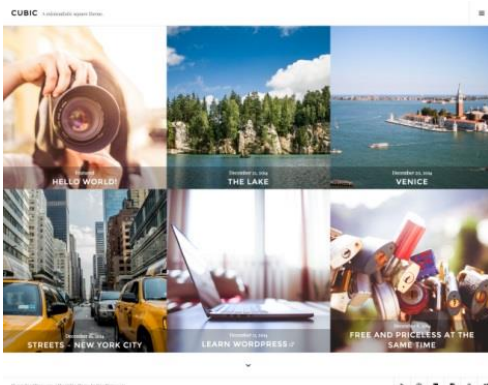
CUBIC A minimalist square theme.

Featured
HELLO WORLD!

December 12, 2014
THE LAKE

December 12, 2014
VENICE

December 12, 2014
STREETS – NEW YORK CITY

December 12, 2014
LEARN WORDPRESS

FREE AND PRICELESS AT THE SAME TIME